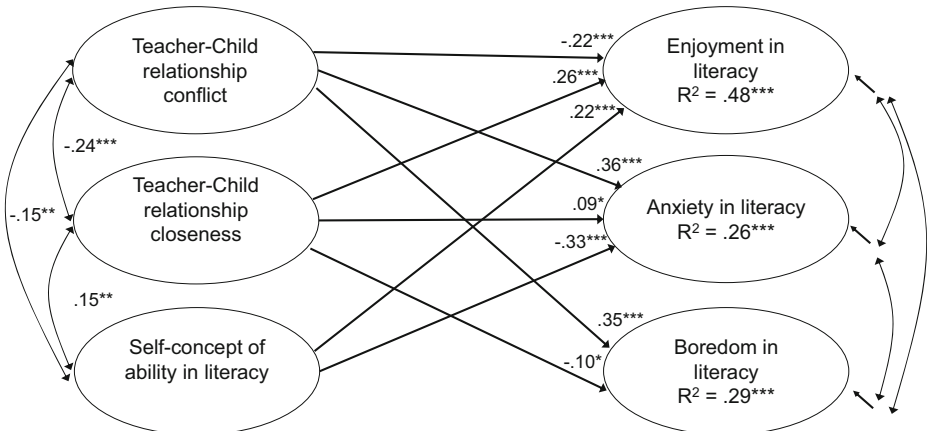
Teacher-Child relationship conflict

-.24***

-.15**

Teacher-Child relationship closeness

.15**

Self-concept of ability in literacy

-.22***

.26***

.22***

Enjoyment in literacy $R^2$ = .48***

.36***

.09*

-.33***

Anxiety in literacy $R^2$ = .26***

.35***

-.10*

Boredom in literacy $R^2$ = .29***